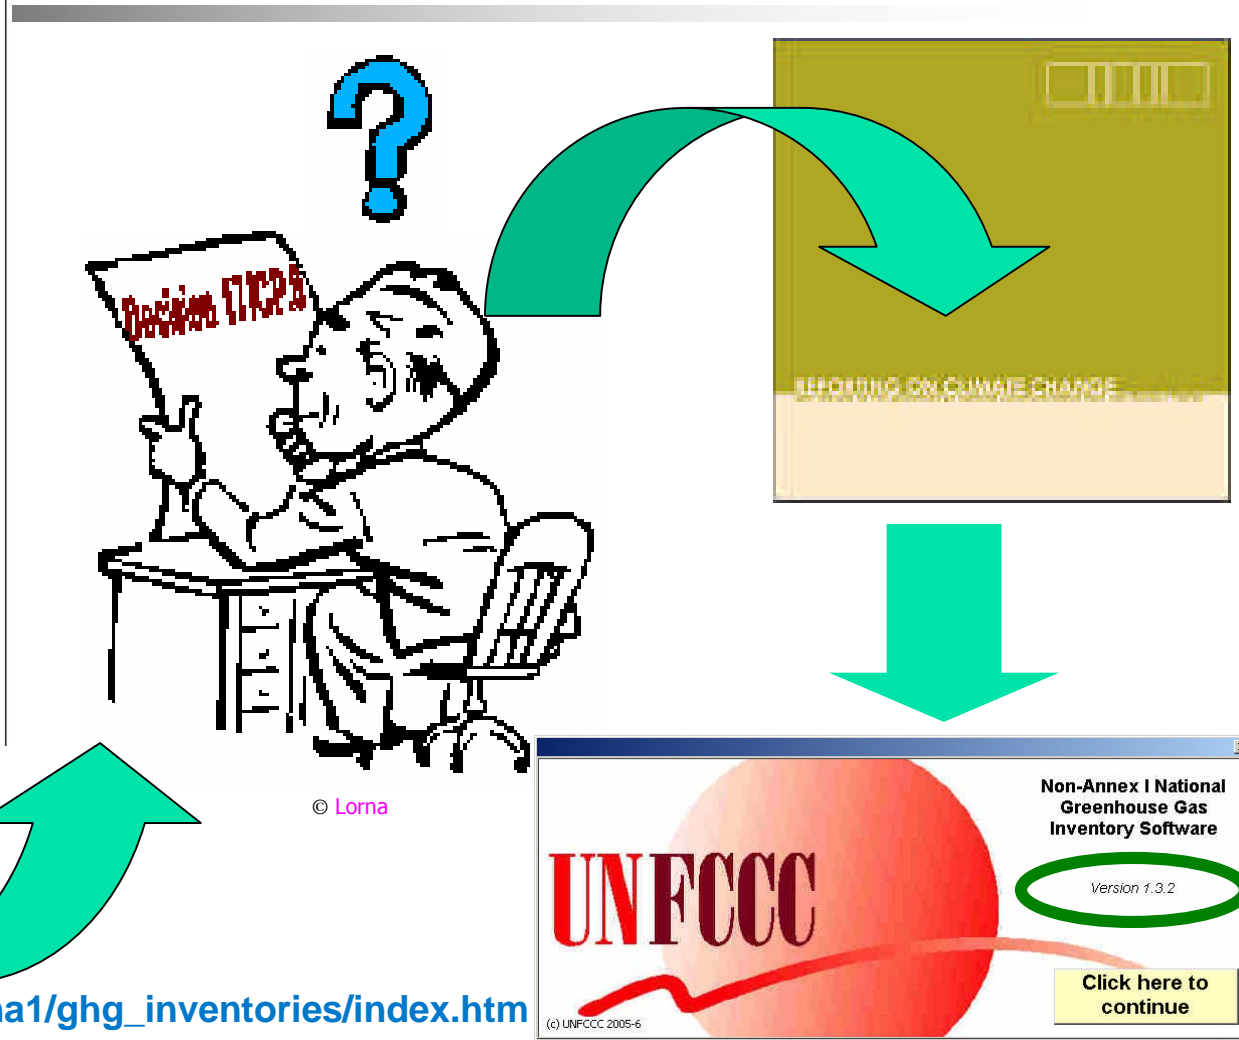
Decision 17/CP.8

REPORTING ON CLIMATE CHANGE

© Lorna

Non-Annex I National Greenhouse Gas Inventory Software

Version 1.3.2

UNFCCC

Click here to continue

(c) UNFCCC 2005-6

a1/ghg_inventories/index.htm